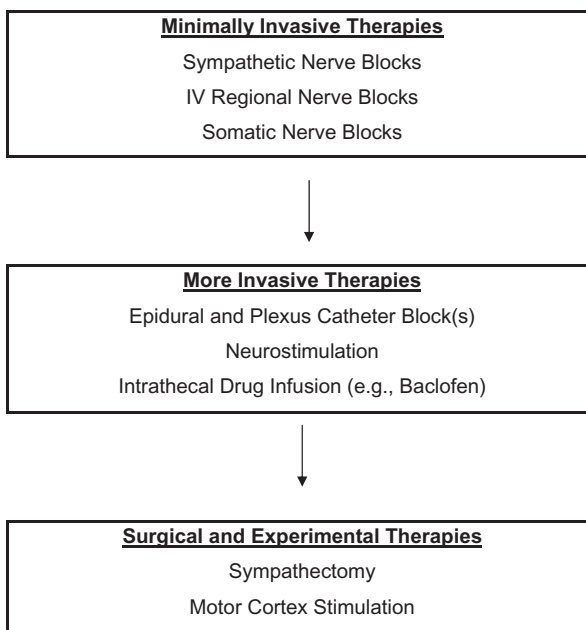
Minimally Invasive Therapies

Sympathetic Nerve Blocks

IV Regional Nerve Blocks

Somatic Nerve Blocks

More Invasive Therapies

Epidural and Plexus Catheter Block(s)

Neurostimulation

Intrathecal Drug Infusion (e.g., Baclofen)

Surgical and Experimental Therapies

Sympathectomy

Motor Cortex Stimulation